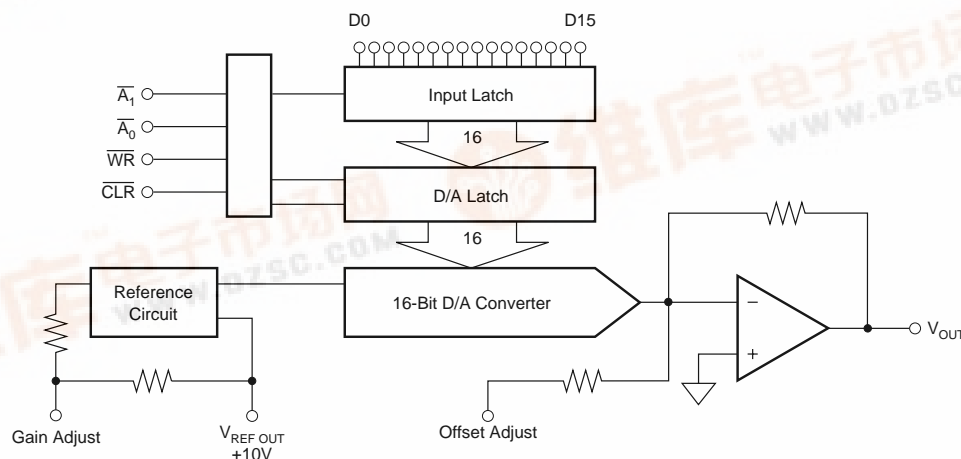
D0

D15

$\overline{A_1}$

$\overline{A_0}$

$\overline{WR}$

$\overline{CLR}$

Input Latch

16

D/A Latch

16

Reference Circuit

16-Bit D/A Converter

−

+

$V_{OUT}$

Gain Adjust

$V_{REF\ OUT}$ +10V

Offset Adjust

www.dzsc.com

www.dzsc.com